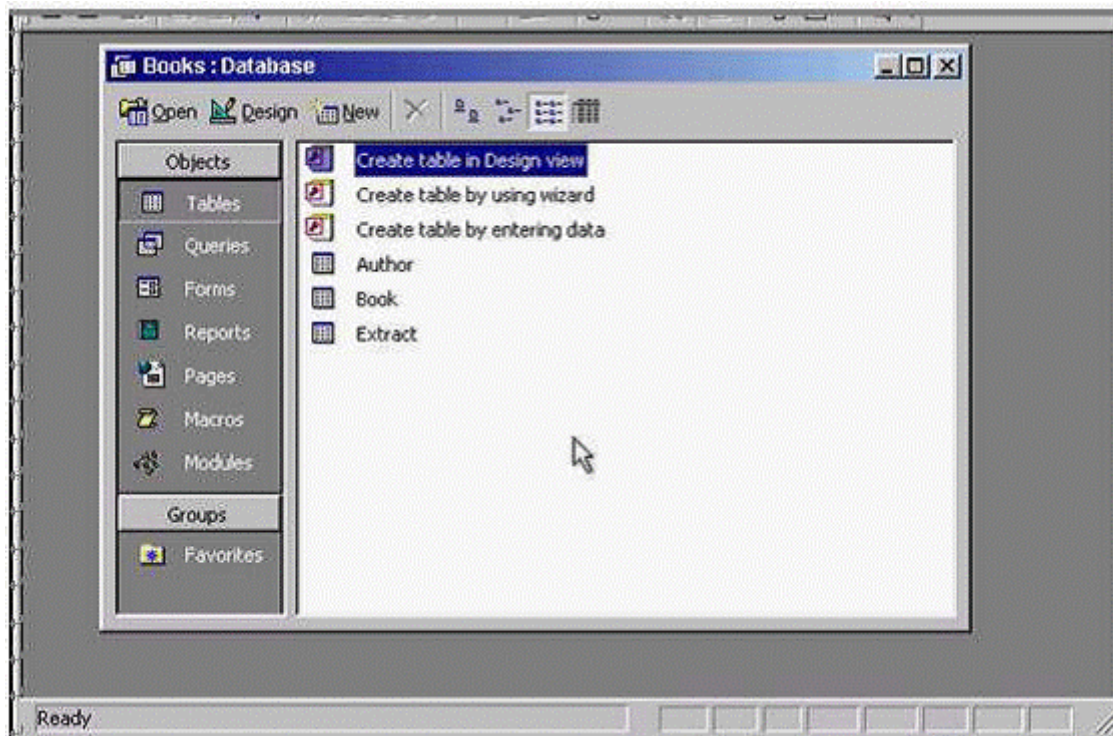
Books : Database

Open Design New

Objects

Tables

Queries

Forms

Reports

Pages

Macros

Modules

Groups

Favorites

Create table in Design view

Create table by using wizard

Create table by entering data

Author

Book

Extract

Ready